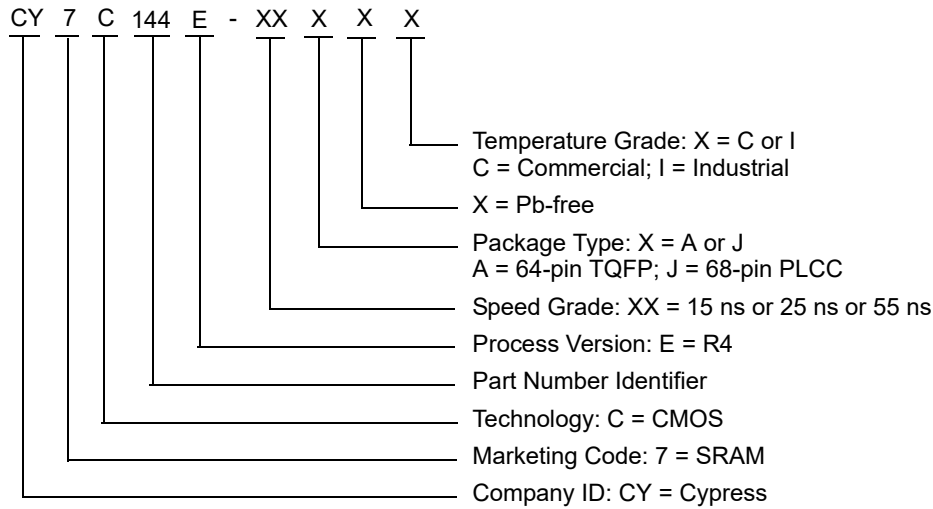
CY 7 C 144 E - XX X X X

Temperature Grade: X = C or I
C = Commercial; I = Industrial

X = Pb-free

Package Type: X = A or J
A = 64-pin TQFP; J = 68-pin PLCC

Speed Grade: XX = 15 ns or 25 ns or 55 ns

Process Version: E = R4

Part Number Identifier

Technology: C = CMOS

Marketing Code: 7 = SRAM

Company ID: CY = Cypress